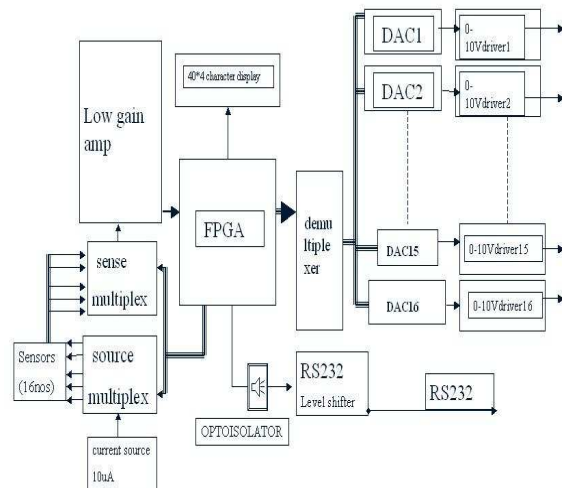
40*4 character display

Low gain amp

FPGA

demultiplexer

DAC1

0-10Vdriver1

DAC2

0-10Vdriver2

DAC15

0-10Vdriver15

DAC16

0-10Vdriver16

sense multiplex

Sensors (16nos)

source multiplex

current source 10uA

OPTOISOLATOR

RS232 Level shifter

RS232